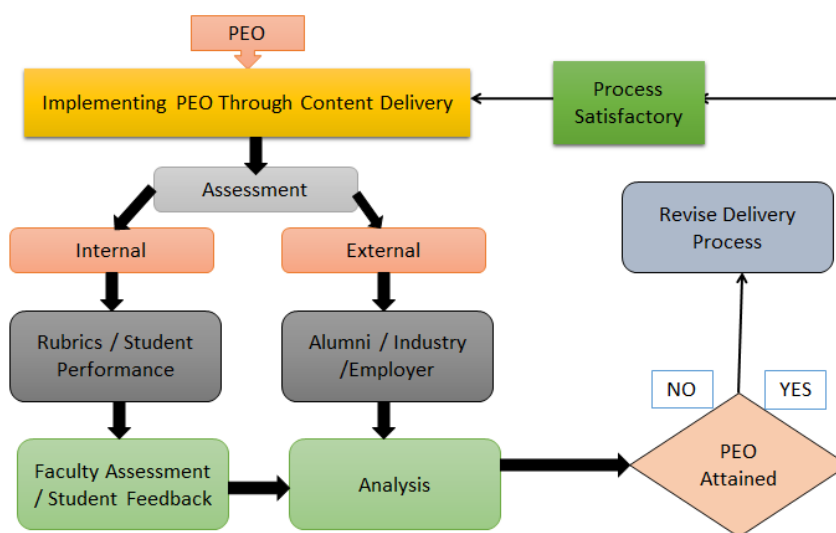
PEO

Implementing PEO Through Content Delivery

Process Satisfactory

Assessment

Internal

External

Revise Delivery Process

Rubrics / Student Performance

Alumni / Industry /Employer

NO

YES

Faculty Assessment / Student Feedback

Analysis

PEO Attained